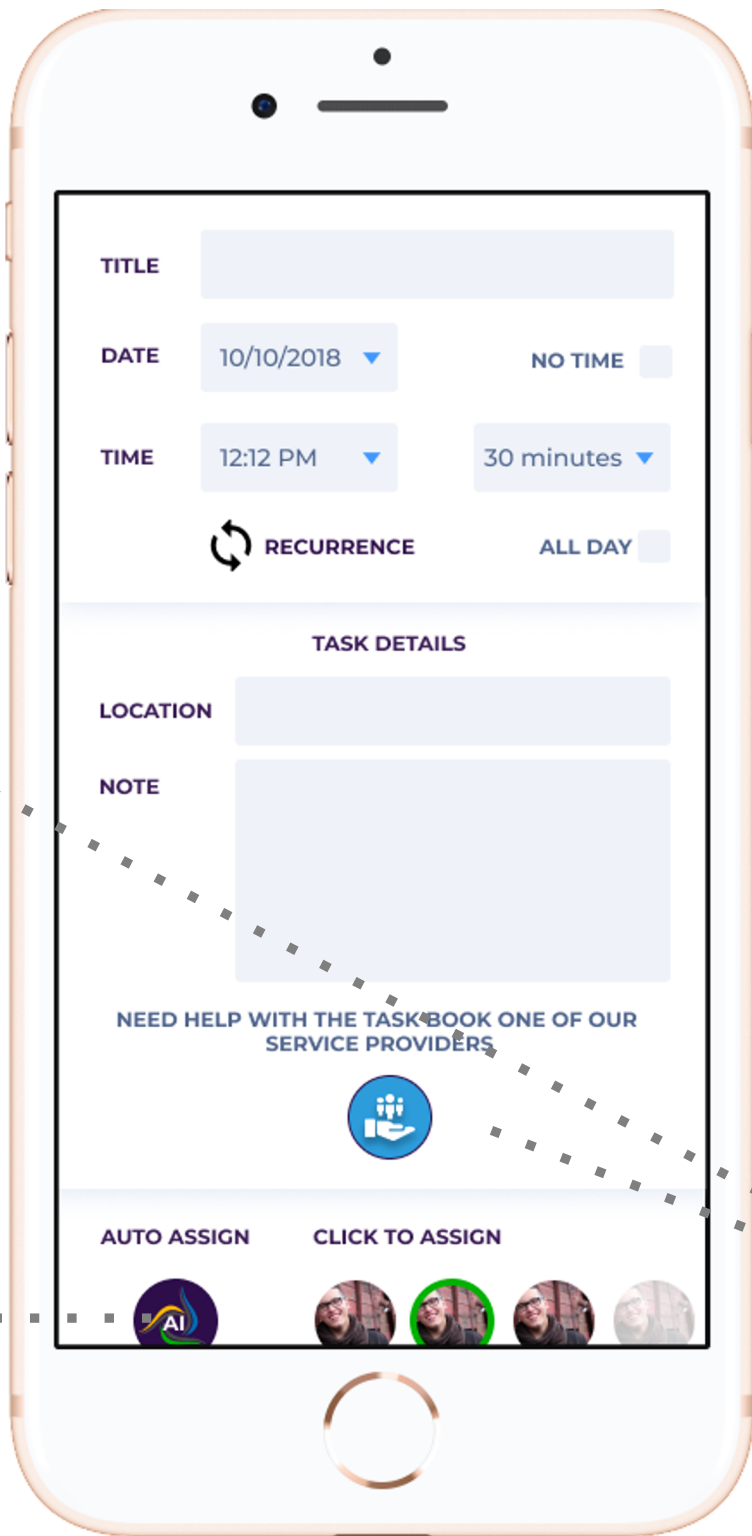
TITLE

DATE 10/10/2018

NO TIME

TIME 12:12 PM

30 minutes

RECURRENCE

ALL DAY

TASK DETAILS

LOCATION

NOTE

NEED HELP WITH THE TASK BOOK ONE OF OUR SERVICE PROVIDERS

AUTO ASSIGN

CLICK TO ASSIGN

AI